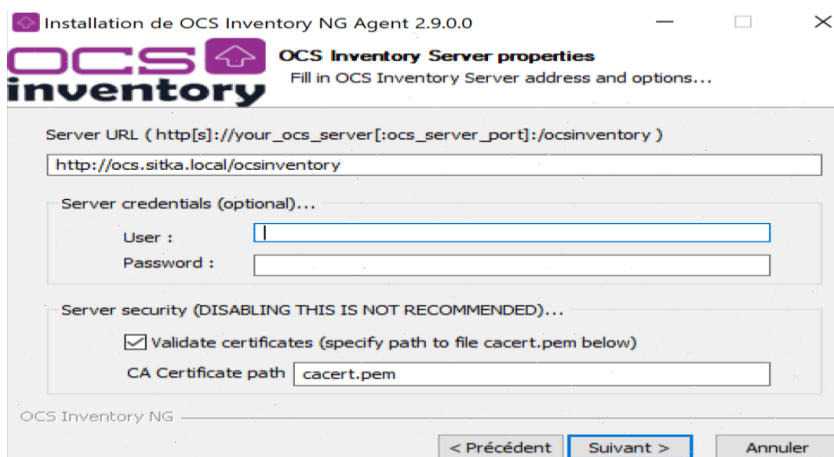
Installation de OCS Inventory NG Agent 2.9.0.0

ocs inventory

OCS Inventory Server properties
Fill in OCS Inventory Server address and options...

Server URL ( http[s]://your_ocs_server[:ocs_server_port]:/ocsinventory )

http://ocs.sitka.local/ocsinventory

Server credentials (optional)...

User :

Password :

Server security (DISABLING THIS IS NOT RECOMMENDED)...

Validate certificates (specify path to file cacert.pem below)

CA Certificate path cacert.pem

OCS Inventory NG

< Précédent | Suivant > | Annuler